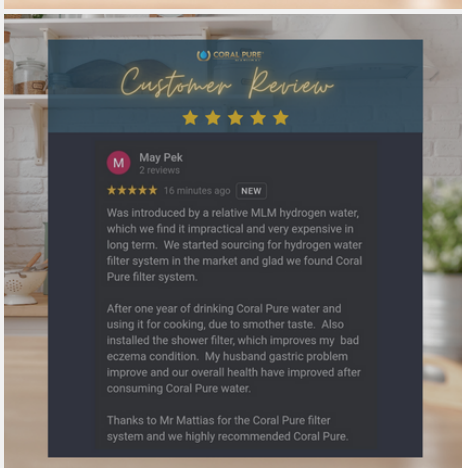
CORAL PURE

Customer Review

★★★★★

M

May Pek
2 reviews

★★★★★ 16 minutes ago NEW

Was introduced by a relative MLM hydrogen water, which we find it impractical and very expensive in long term. We started sourcing for hydrogen water filter system in the market and glad we found Coral Pure filter system.

After one year of drinking Coral Pure water and using it for cooking, due to smother taste. Also installed the shower filter, which improves my bad eczema condition. My husband gastric problem improve and our overall health have improved after consuming Coral Pure water.

Thanks to Mr Mattias for the Coral Pure filter system and we highly recommended Coral Pure.